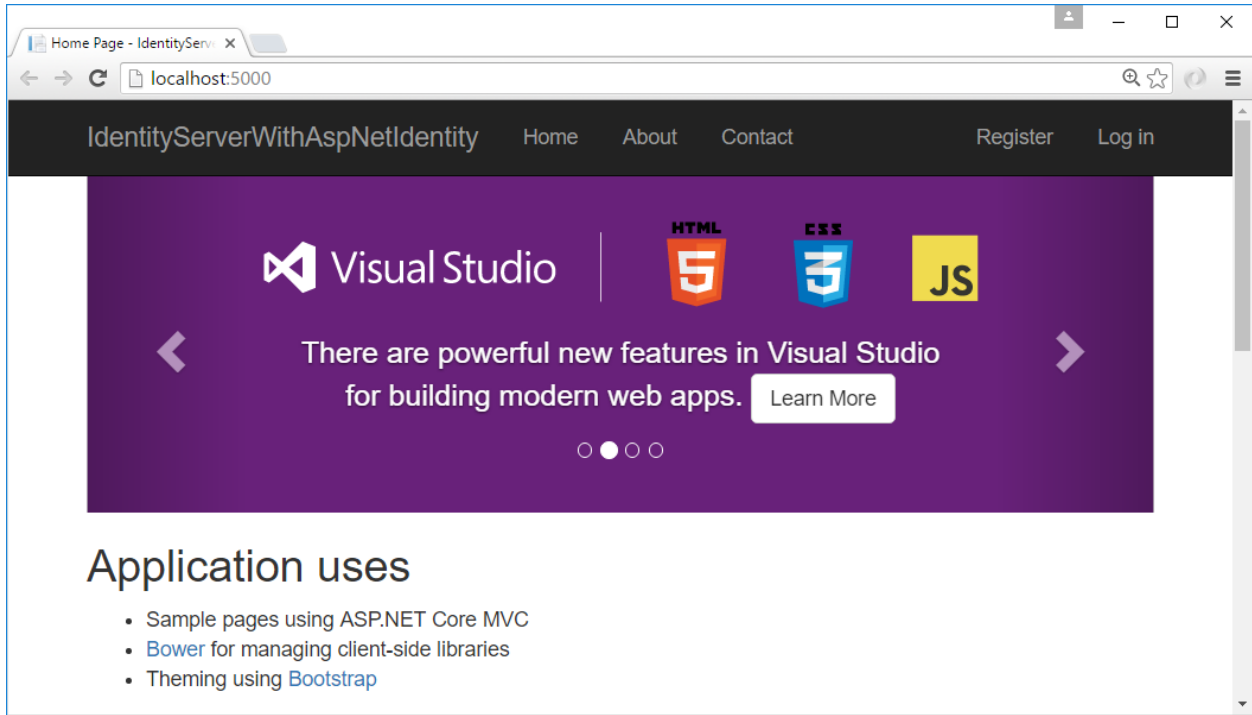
Home Page - IdentityServ

localhost:5000

IdentityServerWithAspNetIdentity Home About Contact Register Log in

Visual Studio HTML 5 CSS 3 JS

There are powerful new features in Visual Studio for building modern web apps. Learn More

Application uses

- Sample pages using ASP.NET Core MVC
- Bower for managing client-side libraries
- Theming using Bootstrap